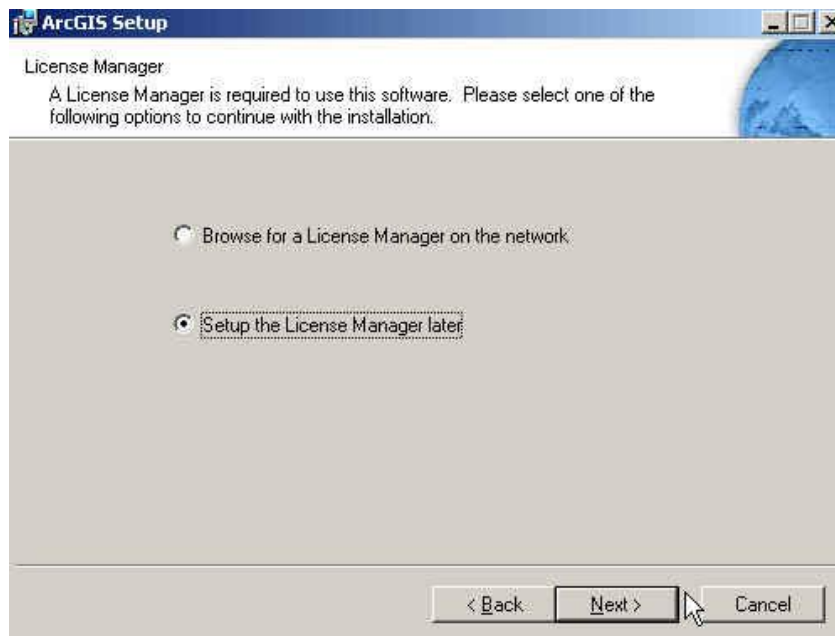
ArcGIS Setup

License Manager

A License Manager is required to use this software. Please select one of the following options to continue with the installation.

Browse for a License Manager on the network

Setup the License Manager later

< Back

Next >

Cancel